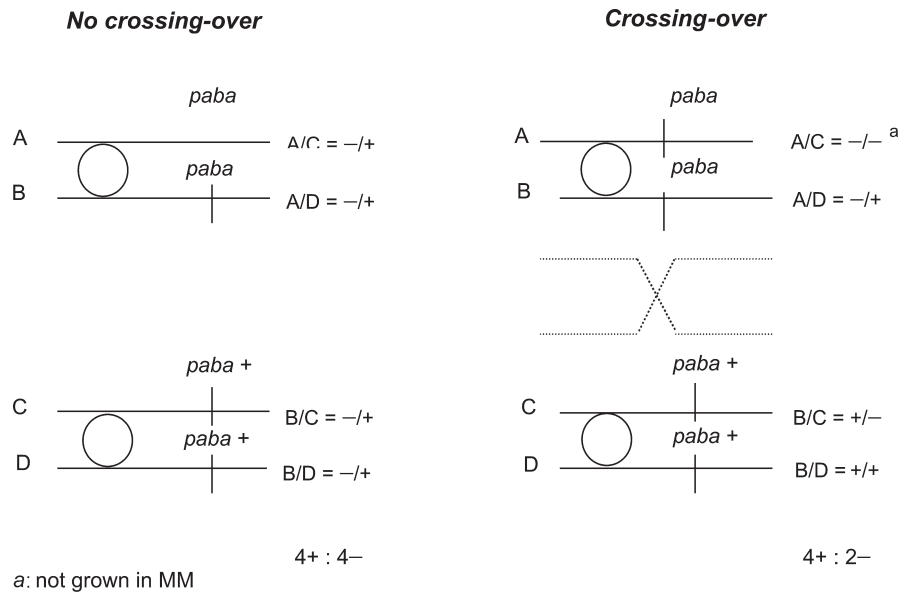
No crossing-over

Crossing-over

paba

A

A/C = –/+

paba

B

A/D = –/+

paba

A

A/C = –/– $^a$

paba

B

A/D = –/+

paba +

C

B/C = –/+

paba +

D

B/D = –/+

paba +

C

B/C = +/–

paba +

D

B/D = +/+

4+ : 4–

4+ : 2–

a: not grown in MM